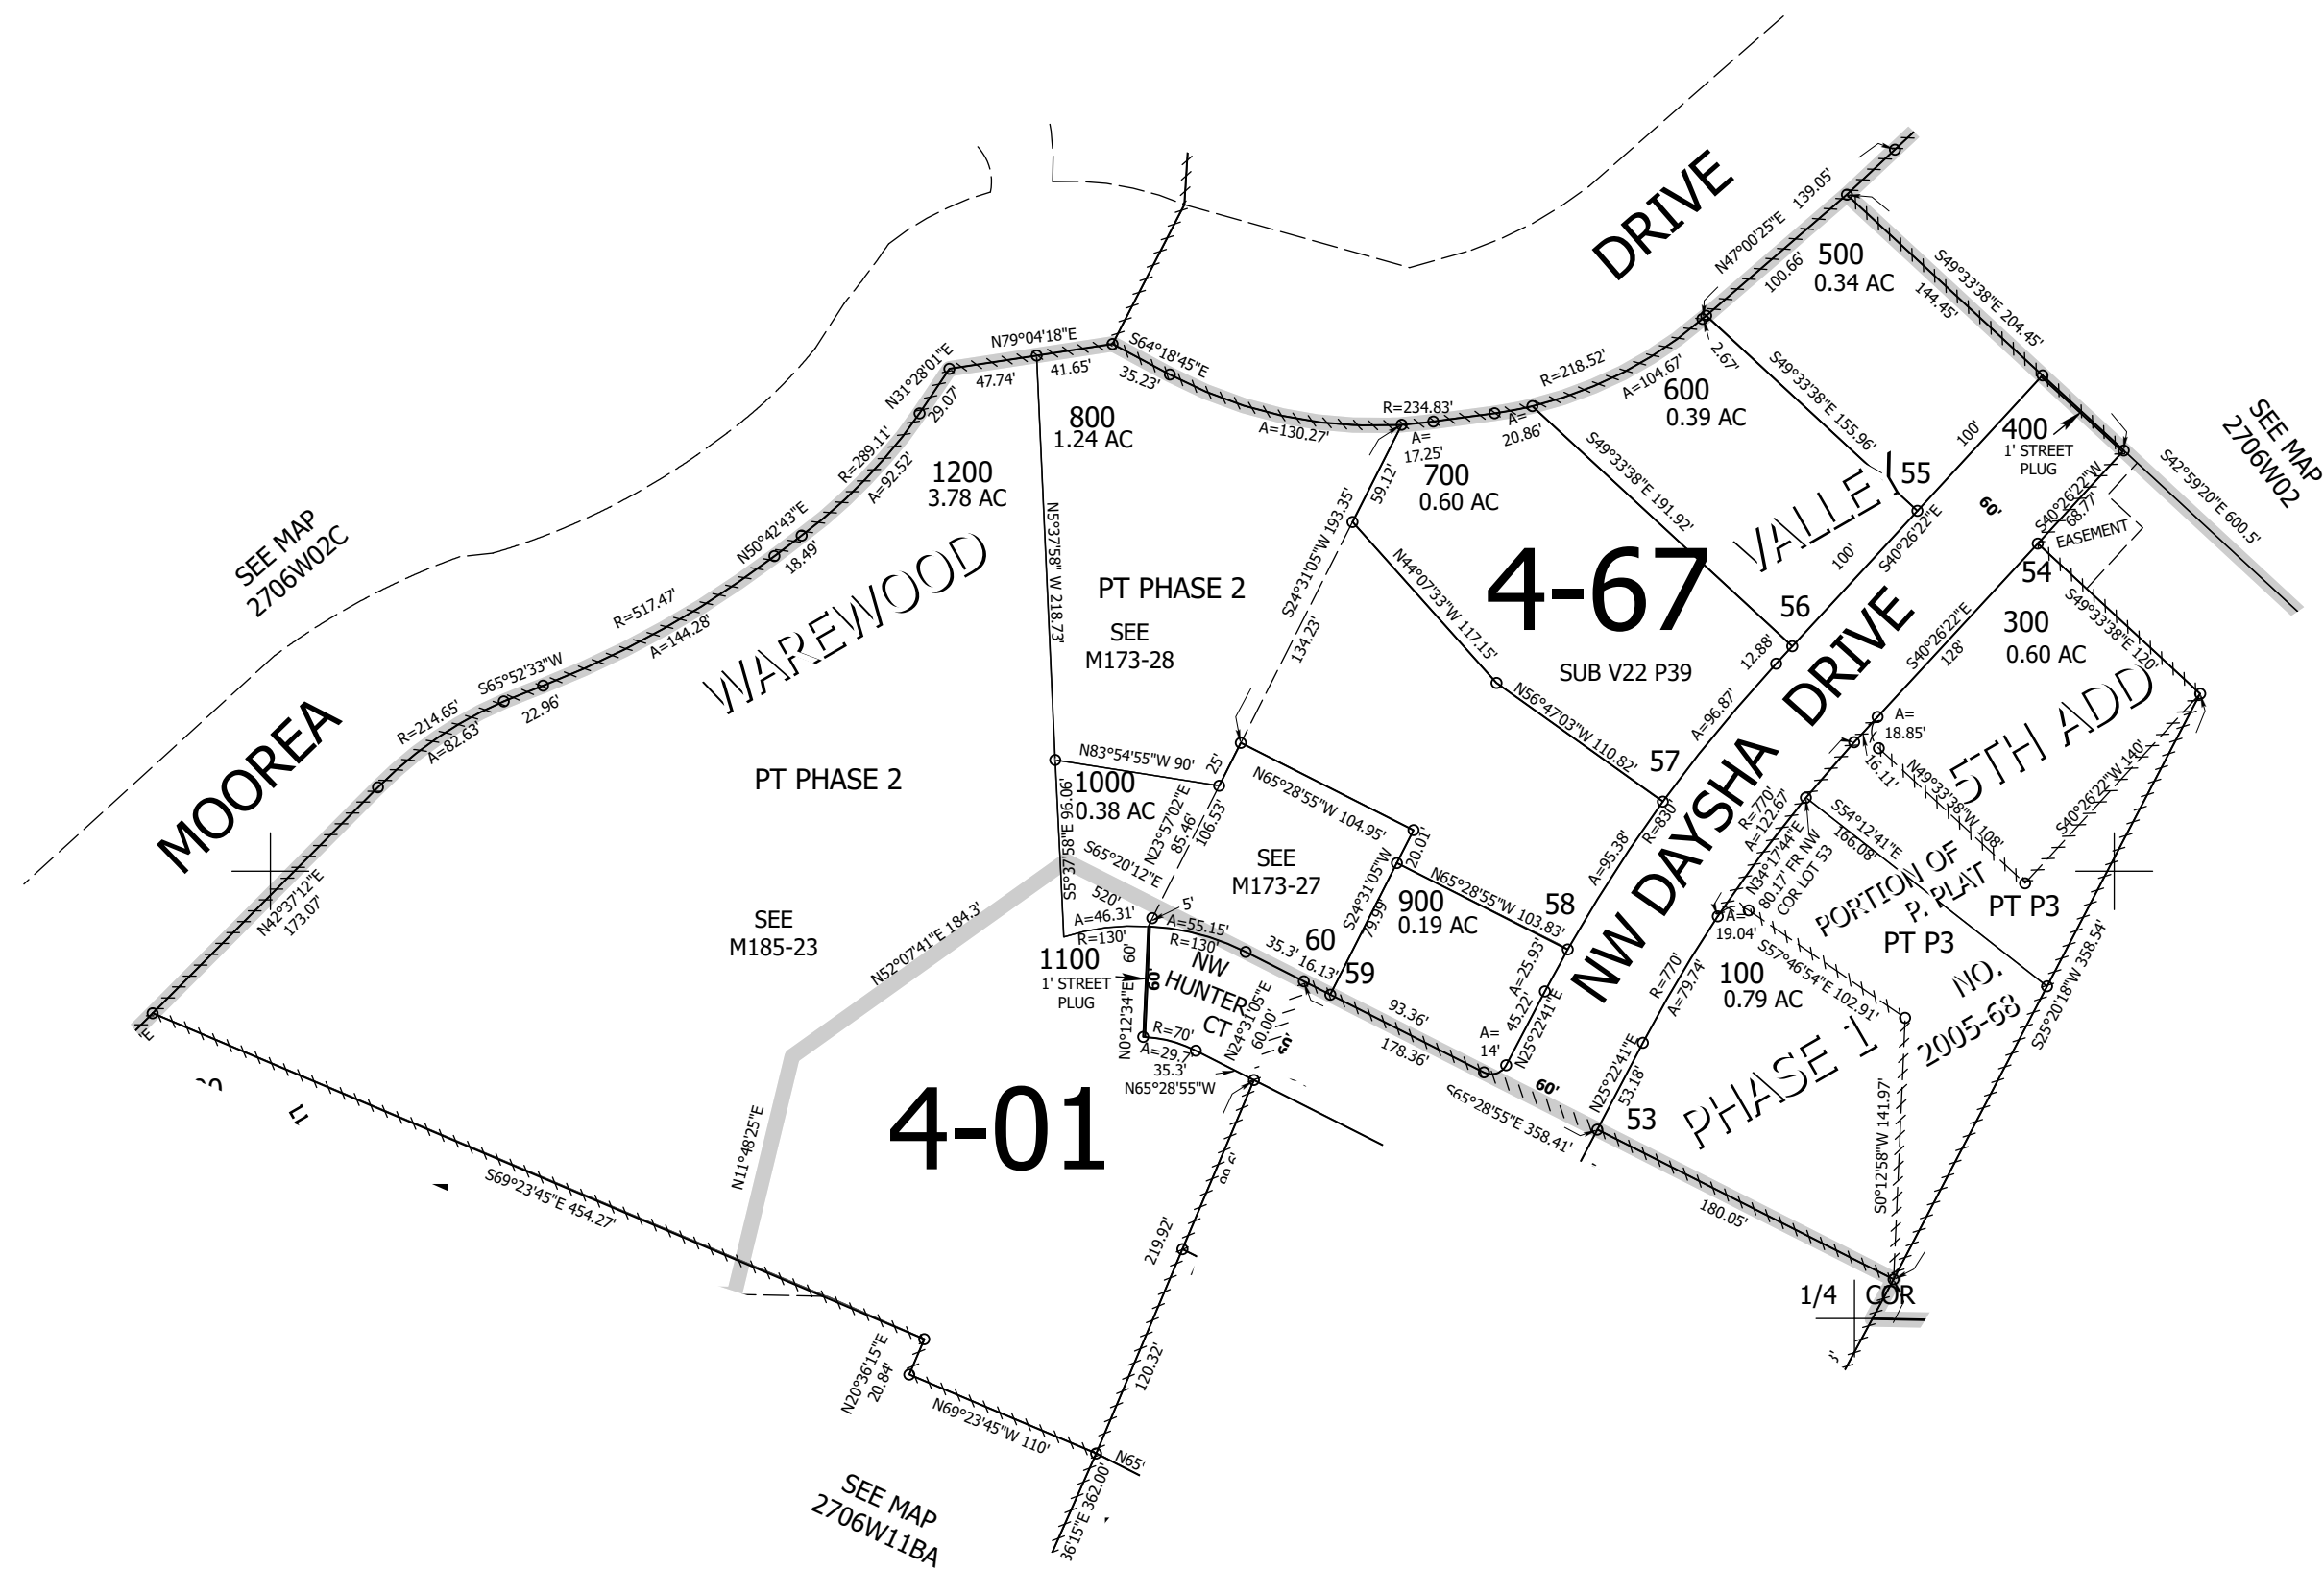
DRIVE

N47°00'25"E 139.05'
100.66'
500
0.34 AC
S49°33'38"E 204.45'
144.45'

SEE MAP
2706W02

N79°04'18"E
47.74'
41.65'
S64°18'45"E
35.23'
R=218.52'
R=234.83'
A=104.67'
2.67'
600
0.39 AC
S49°33'38"E 155.96'
100'
400
1' STREET PLUG
S42°59'20"E 600.5'

N31°28'01"E
29.07'
800
1.24 AC
A=130.27'
A=17.25'
A=20.86'
700
0.60 AC
S49°33'38"E 191.92'
VALLEY
55
60'
S40°26'22"E
S40°26'22"W 68.77'
EASEMENT

SEE MAP
2706W02C

R=289.11'
A=92.52'
1200
3.78 AC
N5°37'58"W 218.73'
S24°31'05"W 193.35'
59.12'
N50°42'43"E
18.49'
PT PHASE 2
4-67
100'
54
S49°33'38"E 120'
300
0.60 AC

WAREWOOD
R=517.47'
A=144.28'
SEE
M173-28
134.23'
N44°07'33"W 117.15'
56
12.88'
SUB V22 P39
S40°26'22"E
128'

S65°52'33"W
22.96'
N56°47'03"W 110.82'
A=96.87'
DRIVE
A=18.85'
5TH ADD

MOOREA
R=214.65'
A=82.63'
PT PHASE 2
N83°54'55"W 90'
25'
57
16.11'
N49°33'38"W 108'
1000
0.38 AC
N23°57'02"E
85.46'
106.53'
N65°28'55"W 104.95'
R=830'
R=770'
A=122.67'
S54°12'41"E
166.08'
S40°26'22"W 140'
N42°37'12"E
173.07'
S5°37'58"E 96.06'
S65°20'12"E
520'
SEE
M173-27
20.01'
N65°28'55"W 103.83'
A=95.38'
NW DAYSHA
N34°17'44"E
80.17' FR NW COR LOT 53
PORTION OF
P. PLAT
PT P3

SEE
M185-23
N52°07'41"E 184.3'
A=46.31'
5'
A=55.15'
S24°31'05"W
9.99'
900
0.19 AC
58
A=19.04'
PT P3
R=130'
R=130'
35.3'
60
A=25.93'
S57°46'54"E 102.91'
1100
1' STREET PLUG
60
NW HUNTER CT
16.13'
59
93.36'
45.22'
R=770'
A=79.74'
100
0.79 AC
NO.
2005-68
N0°12'34"E
R=70'
A=29.7
35.3'
N65°28'55"W
N24°31'05"E
60.00'
178.36'
A=14'
N25°22'41"E
53.18'
N25°22'41"E
S25°20'18"W 358.54'
60'
S65°28'55"E 358.41'
53
PHASE 1
4-01
N11°48'25"E
S69°23'45"E 454.27'
219.92'
180.05'
S0°12'58"W 141.97'
1/4 COR
N20°36'15"E
20.84'
120.32'
N69°23'45"W 110'
N65°
SEE MAP
2706W11BA
36'15"E 362.00'